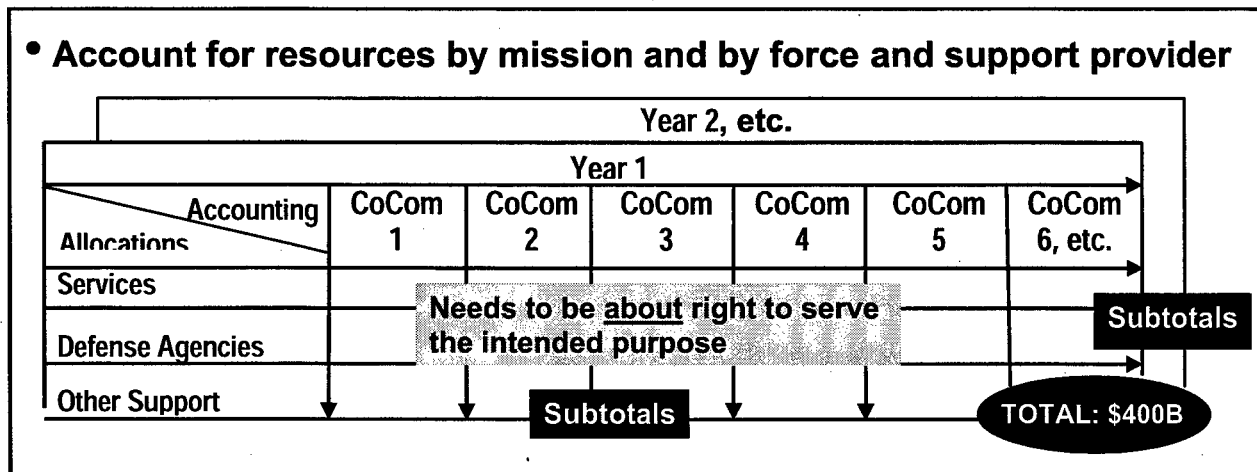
• Account for resources by mission and by force and support provider

Year 2, etc.

Year 1

| Accounting / Allocations | CoCom 1 | CoCom 2 | CoCom 3 | CoCom 4 | CoCom 5 | CoCom 6, etc. |
|---|---|---|---|---|---|---|
| Services | | | | | | |
| Defense Agencies | | | | | | |
| Other Support | | | | | | |

Needs to be about right to serve the intended purpose

Subtotals

Subtotals

TOTAL: $400B